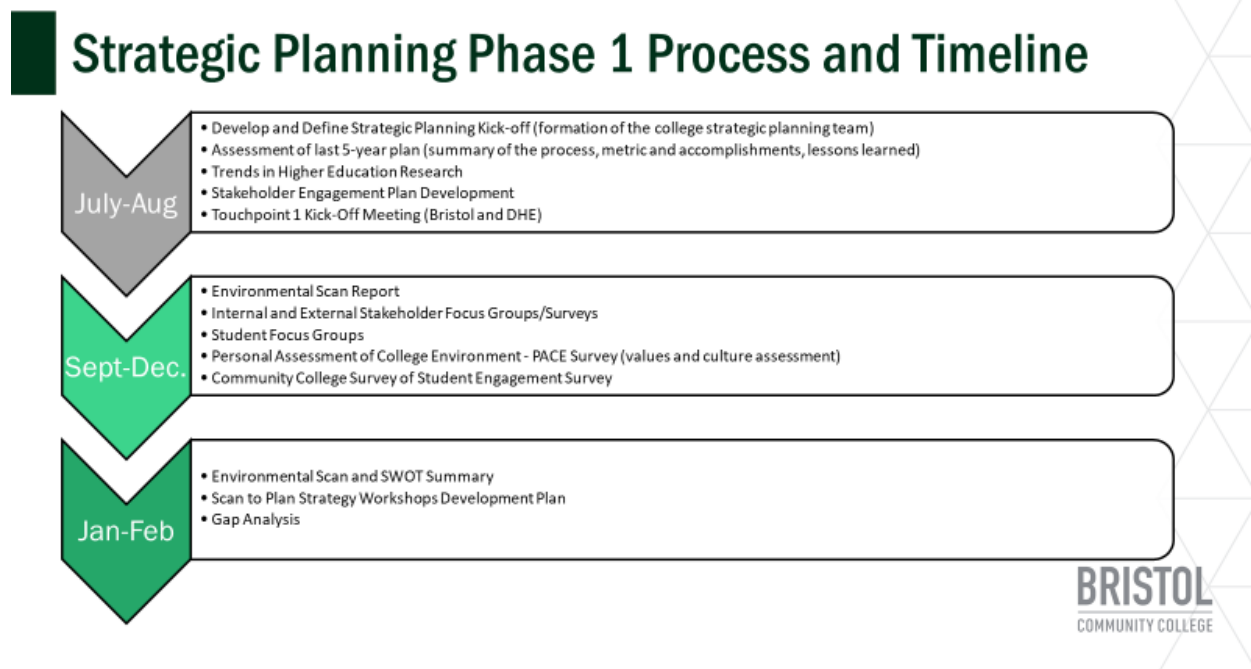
Strategic Planning Phase 1 Process and Timeline

July-Aug

• Develop and Define Strategic Planning Kick-off (formation of the college strategic planning team)
• Assessment of last 5-year plan (summary of the process, metric and accomplishments, lessons learned)
• Trends in Higher Education Research
• Stakeholder Engagement Plan Development
• Touchpoint 1 Kick-Off Meeting (Bristol and DHE)

Sept-Dec.

• Environmental Scan Report
• Internal and External Stakeholder Focus Groups/Surveys
• Student Focus Groups
• Personal Assessment of College Environment - PACE Survey (values and culture assessment)
• Community College Survey of Student Engagement Survey

Jan-Feb

• Environmental Scan and SWOT Summary
• Scan to Plan Strategy Workshops Development Plan
• Gap Analysis

BRISTOL
COMMUNITY COLLEGE